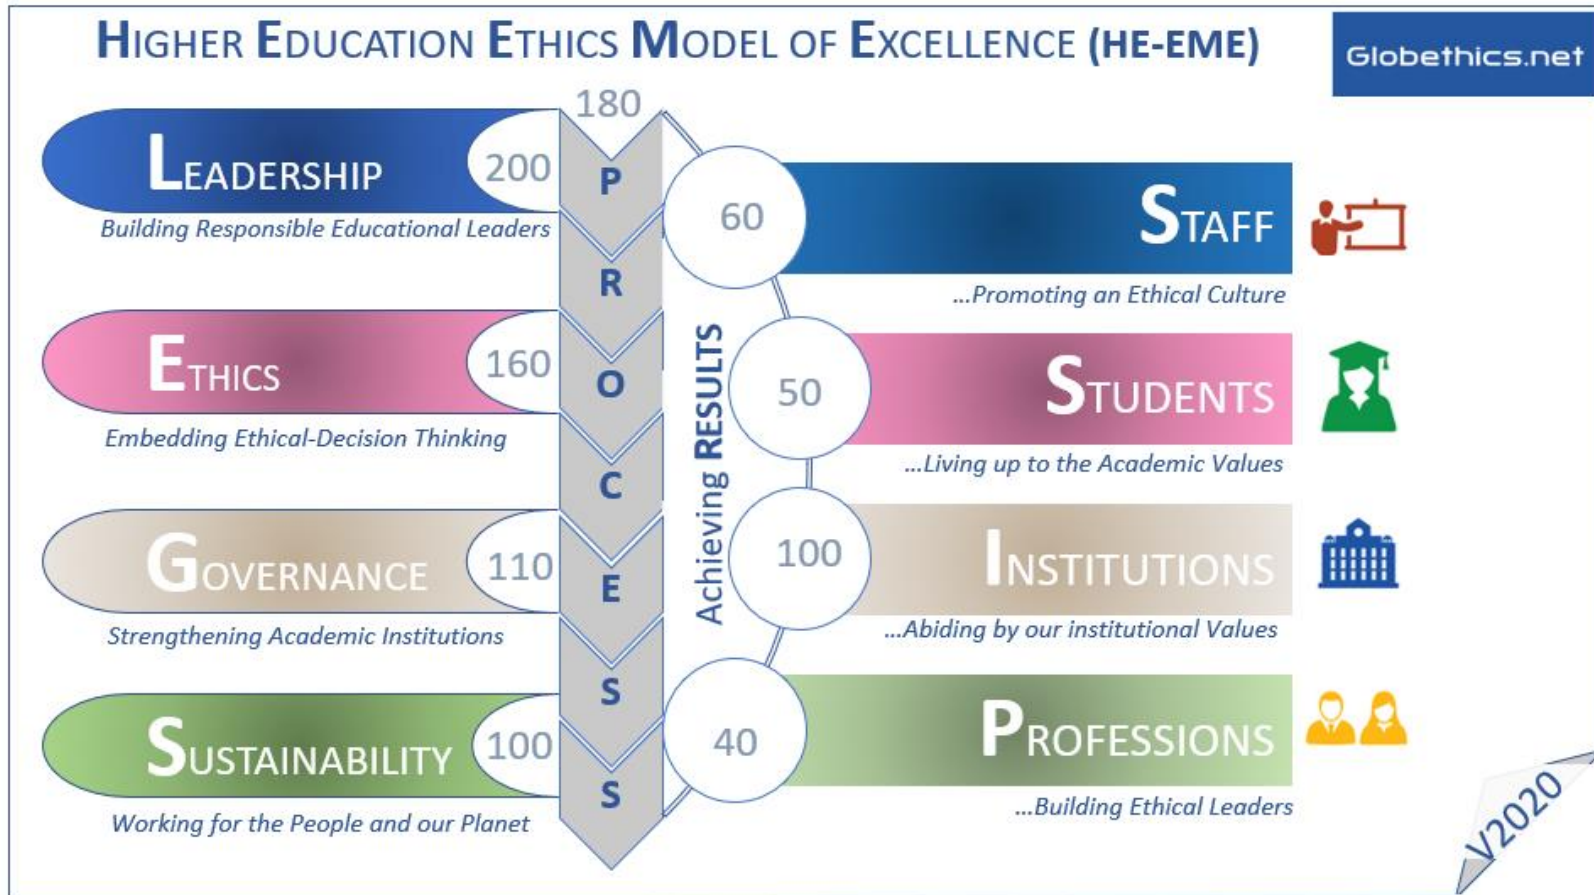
HIGHER EDUCATION ETHICS MODEL OF EXCELLENCE (HE-EME)

Globethics.net

180

LEADERSHIP 200
Building Responsible Educational Leaders

ETHICS 160
Embedding Ethical-Decision Thinking

GOVERNANCE 110
Strengthening Academic Institutions

SUSTAINABILITY 100
Working for the People and our Planet

P R O C E S S

Achieving RESULTS

60 STAFF
...Promoting an Ethical Culture

50 STUDENTS
...Living up to the Academic Values

100 INSTITUTIONS
...Abiding by our institutional Values

40 PROFESSIONS
...Building Ethical Leaders

V2020